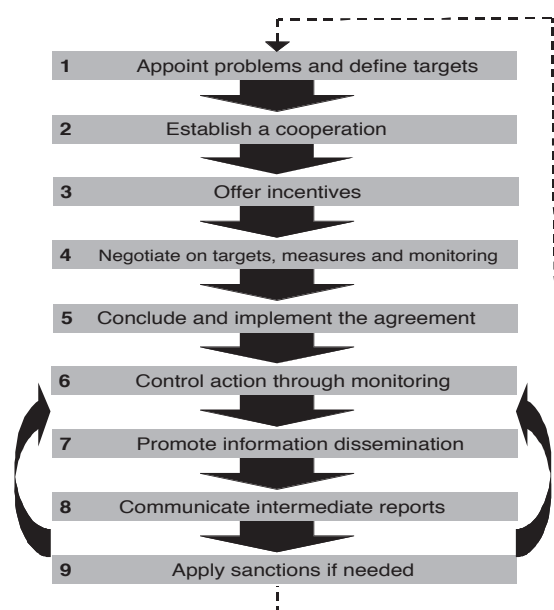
1 Appoint problems and define targets

2 Establish a cooperation

3 Offer incentives

4 Negotiate on targets, measures and monitoring

5 Conclude and implement the agreement

6 Control action through monitoring

7 Promote information dissemination

8 Communicate intermediate reports

9 Apply sanctions if needed